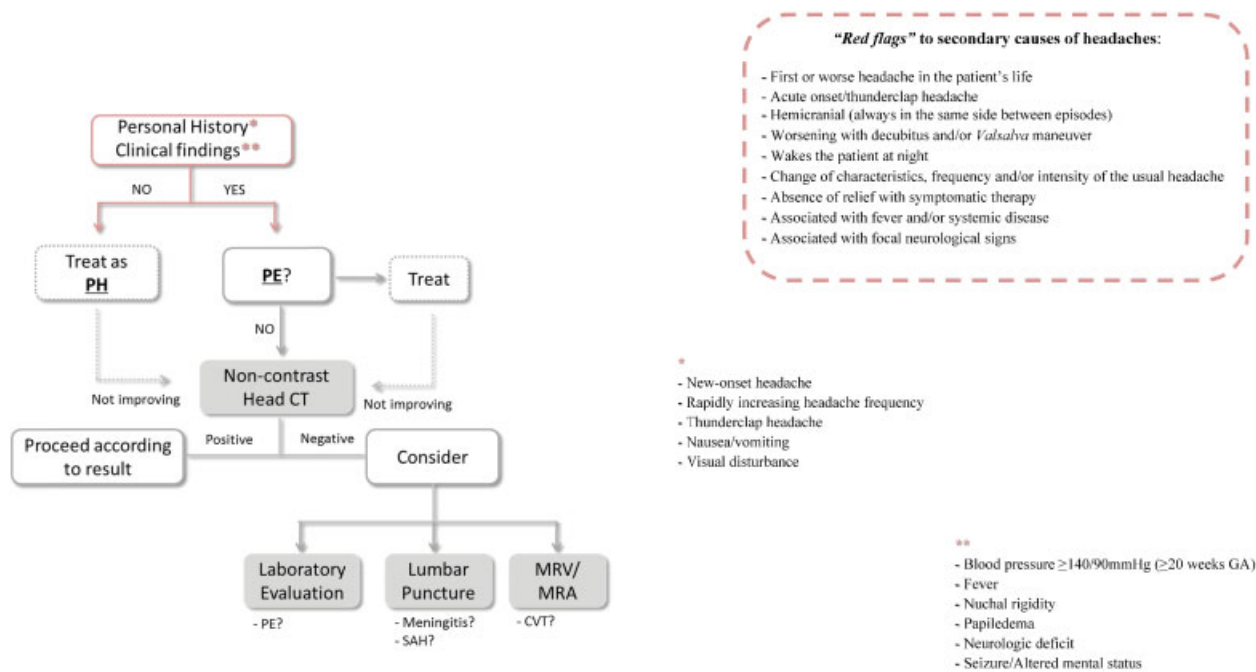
"Red flags" to secondary causes of headaches:

- First or worse headache in the patient's life
- Acute onset/thunderclap headache
- Hemicranial (always in the same side between episodes)
- Worsening with decubitus and/or Valsalva maneuver
- Wakes the patient at night
- Change of characteristics, frequency and/or intensity of the usual headache
- Absence of relief with symptomatic therapy
- Associated with fever and/or systemic disease
- Associated with focal neurological signs

Personal History*
Clinical findings**

NO

YES

Treat as PH

PE?

Treat

NO

Non-contrast Head CT

Not improving

Not improving

Proceed according to result

Positive

Negative

Consider

Laboratory Evaluation

- PE?

Lumbar Puncture

- Meningitis?
- SAH?

MRV/ MRA

- CVT?

*
- New-onset headache
- Rapidly increasing headache frequency
- Thunderclap headache
- Nausea/vomiting
- Visual disturbance

**
- Blood pressure $\geq$140/90mmHg ($\geq$20 weeks GA)
- Fever
- Nuchal rigidity
- Papiledema
- Neurologic deficit
- Seizure/Altered mental status